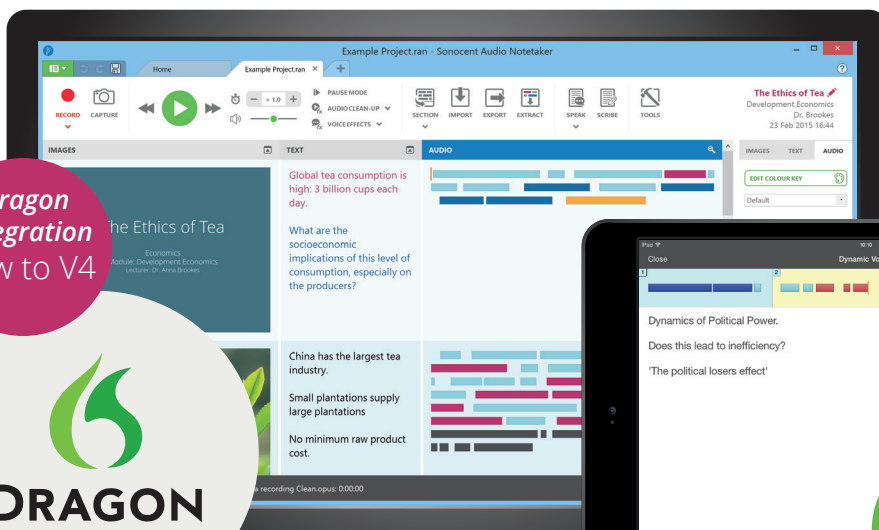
Example Project.ran - Sonocent Audio Notetaker

Home

Example Project.ran

RECORD

CAPTURE

× 1.0

PAUSE MODE

AUDIO CLEAN-UP

VOICE EFFECTS

SECTION

IMPORT

EXPORT

EXTRACT

SPEAK

SCRIBE

TOOLS

The Ethics of Tea

Development Economics

Dr. Brookes

23 Feb 2015 16:44

IMAGES

TEXT

AUDIO

IMAGES

TEXT

AUDIO

EDIT COLOUR KEY

Default

ragon

egration

w to V4

The Ethics of Tea

Economics

Module: Development Economics

Lecturer: Dr. Anna Brookes

Global tea consumption is high: 3 billion cups each day.

What are the socioeconomic implications of this level of consumption, especially on the producers?

China has the largest tea industry.

Small plantations supply large plantations

No minimum raw product cost.

a recording Clean.opus: 0:00:00

DRAGON

iPad

10:10

Close

Dynamic Vo

1

2

Dynamics of Political Power.

Does this lead to inefficiency?

'The political losers effect'